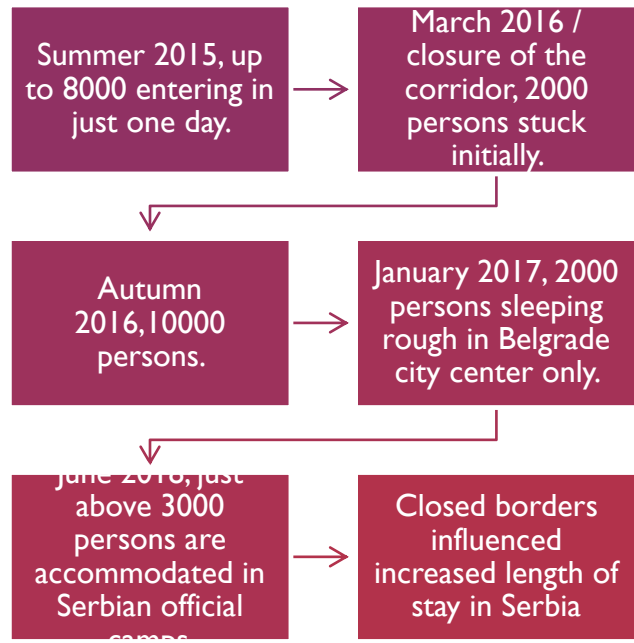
Summer 2015, up to 8000 entering in just one day.

March 2016 / closure of the corridor, 2000 persons stuck initially.

Autumn 2016,10000 persons.

January 2017, 2000 persons sleeping rough in Belgrade city center only.

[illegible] above 3000 persons are accommodated in Serbian official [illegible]

Closed borders influenced increased length of stay in Serbia